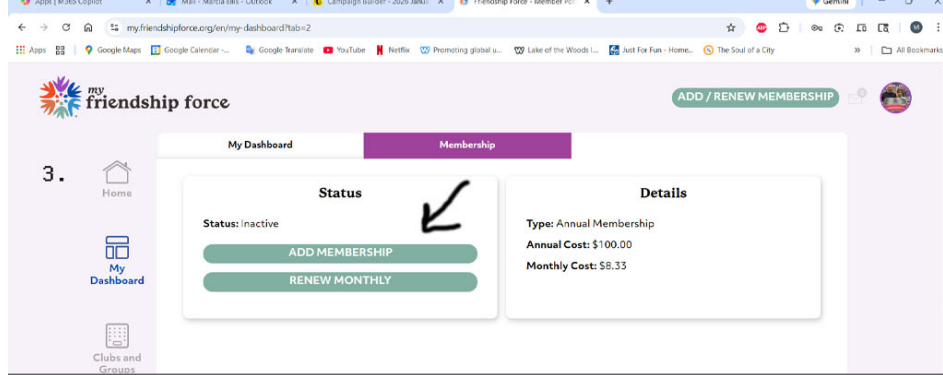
Apps | M365 Copilot
Mail - Marcia Ellis - Outlook
Campaign Builder - 2026 Janu
Friendship Force - Member Po
Gemini
my.friendshipforce.org/en/my-dashboard?tab=2
Apps
Google Maps
Google Calendar -...
Google Translate
YouTube
Netflix
Promoting global u...
Lake of the Woods I...
Just For Fun - Home...
The Soul of a City
All Bookmarks

my friendship force
ADD / RENEW MEMBERSHIP

My Dashboard
Membership

3.
Home
My Dashboard
Clubs and Groups

Status
Status: Inactive
ADD MEMBERSHIP
RENEW MONTHLY

Details
Type: Annual Membership
Annual Cost: $100.00
Monthly Cost: $8.33